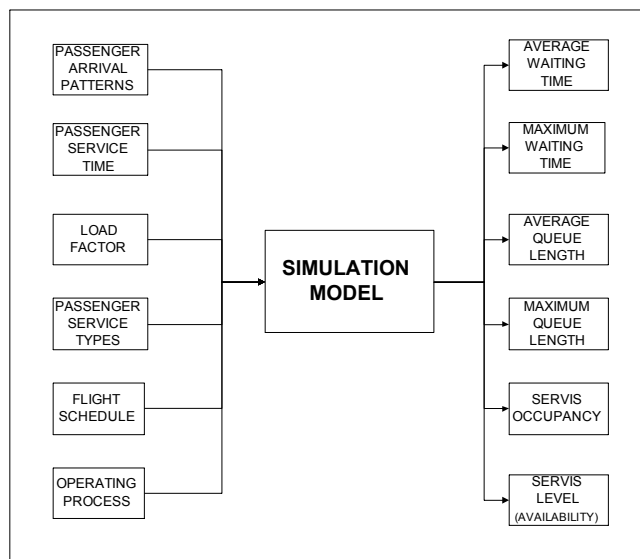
PASSENGER ARRIVAL PATTERNS

PASSENGER SERVICE TIME

LOAD FACTOR

PASSENGER SERVICE TYPES

FLIGHT SCHEDULE

OPERATING PROCESS

SIMULATION MODEL

AVERAGE WAITING TIME

MAXIMUM WAITING TIME

AVERAGE QUEUE LENGTH

MAXIMUM QUEUE LENGTH

SERVIS OCCUPANCY

SERVIS LEVEL (AVAILABILITY)